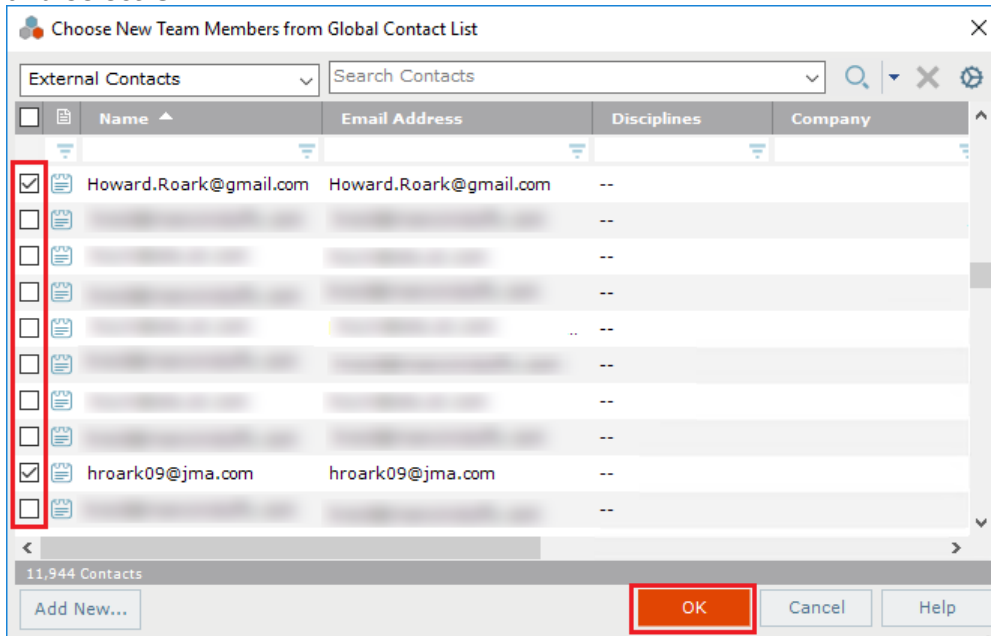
Choose New Team Members from Global Contact List

External Contacts

Search Contacts

| Name | Email Address | Disciplines | Company |
|---|---|---|---|
| Howard.Roark@gmail.com | Howard.Roark@gmail.com | -- | |
| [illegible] | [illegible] | -- | |
| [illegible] | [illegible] | -- | |
| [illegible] | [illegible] | -- | |
| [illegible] | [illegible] | -- | |
| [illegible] | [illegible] | -- | |
| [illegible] | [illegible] | -- | |
| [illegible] | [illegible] | -- | |
| hroark09@jma.com | hroark09@jma.com | -- | |
| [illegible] | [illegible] | -- | |

11,944 Contacts

Add New...

OK

Cancel

Help